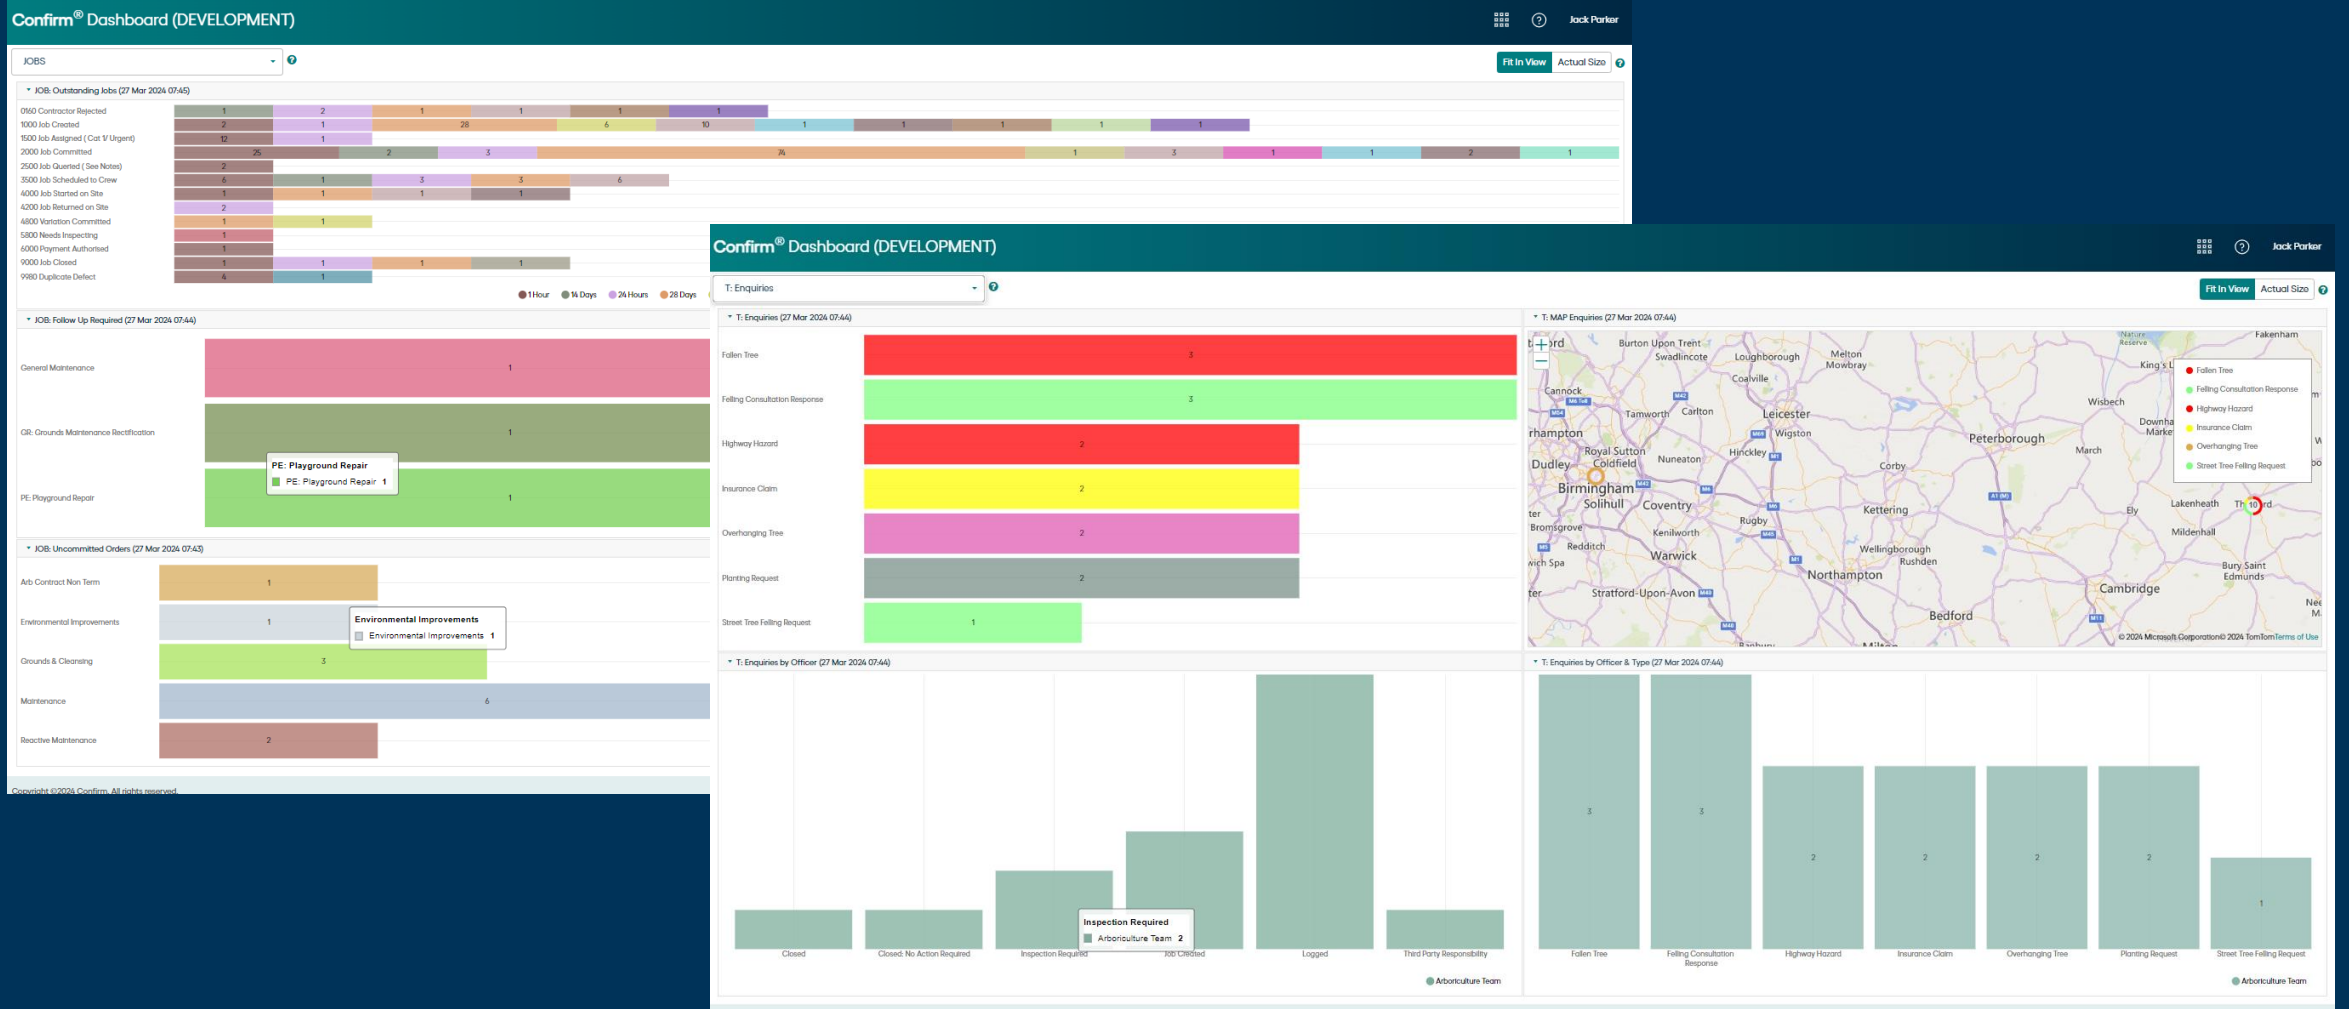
Confirm® Dashboard (DEVELOPMENT)

Jack Parker

JOBS

Fit In View Actual Size

JOB: Outstanding Jobs (27 Mar 2024 07:45)

0160 Contractor Rejected 1 2 1 1 1 1
1000 Job Created 2 1 28 6 10 1 1 1 1 1
1500 Job Assigned (Cat 1/ Urgent) 12 1
2000 Job Committed 25 2 3 74 1 3 1 1 2 1
2500 Job Queried (See Notes) 2
3500 Job Scheduled to Crew 6 1 3 3 6
4000 Job Started on Site 1 1 1 1
4200 Job Returned on Site 2
4800 Variation Committed 1 1
5800 Needs Inspecting 1
6000 Payment Authorised 1
9000 Job Closed 1 1 1 1
9980 Duplicate Defect 4 1

1 Hour 14 Days 24 Hours 28 Days

JOB: Follow Up Required (27 Mar 2024 07:44)

General Maintenance 1
GR: Grounds Maintenance Rectification 1
PE: Playground Repair 1

PE: Playground Repair
PE: Playground Repair 1

JOB: Uncommitted Orders (27 Mar 2024 07:43)

Arb Contract Non Term 1
Environmental Improvements 1
Grounds & Cleansing 3
Maintenance 6
Reactive Maintenance 2

Environmental Improvements
Environmental Improvements 1

Copyright ©2024 Confirm. All rights reserved.

Confirm® Dashboard (DEVELOPMENT)

Jack Parker

T: Enquiries

Fit In View Actual Size

T: Enquiries (27 Mar 2024 07:44)

Fallen Tree 3
Felling Consultation Response 3
Highway Hazard 2
Insurance Claim 2
Overhanging Tree 2
Planting Request 2
Street Tree Felling Request 1

T: MAP Enquiries (27 Mar 2024 07:44)

Fallen Tree
Felling Consultation Response
Highway Hazard
Insurance Claim
Overhanging Tree
Street Tree Felling Request

Burton Upon Trent Swadlincote Loughborough Melton Mowbray Coalville Cannock Tamworth Carlton Leicester Wigston Peterborough Wisbech March Royal Sutton Coldfield Nuneaton Hinckley Dudley Birmingham Solihull Coventry Corby Rugby Kettering Lakenheath Ely Mildenhall Bromsgrove Redditch Kenilworth Warwick Wellingborough Rushden Northampton Bury Saint Edmunds Stratford-Upon-Avon Cambridge Bedford Fakenham King's

© 2024 Microsoft Corporation © 2024 TomTom Terms of Use

T: Enquiries by Officer (27 Mar 2024 07:44)

Closed Closed: No Action Required Inspection Required Job Created Logged Third Party Responsibility

Inspection Required
Arboriculture Team 2

Arboriculture Team

T: Enquiries by Officer & Type (27 Mar 2024 07:44)

3 3 2 2 2 2 1

Fallen Tree Felling Consultation Response Highway Hazard Insurance Claim Overhanging Tree Planting Request Street Tree Felling Request

Arboriculture Team